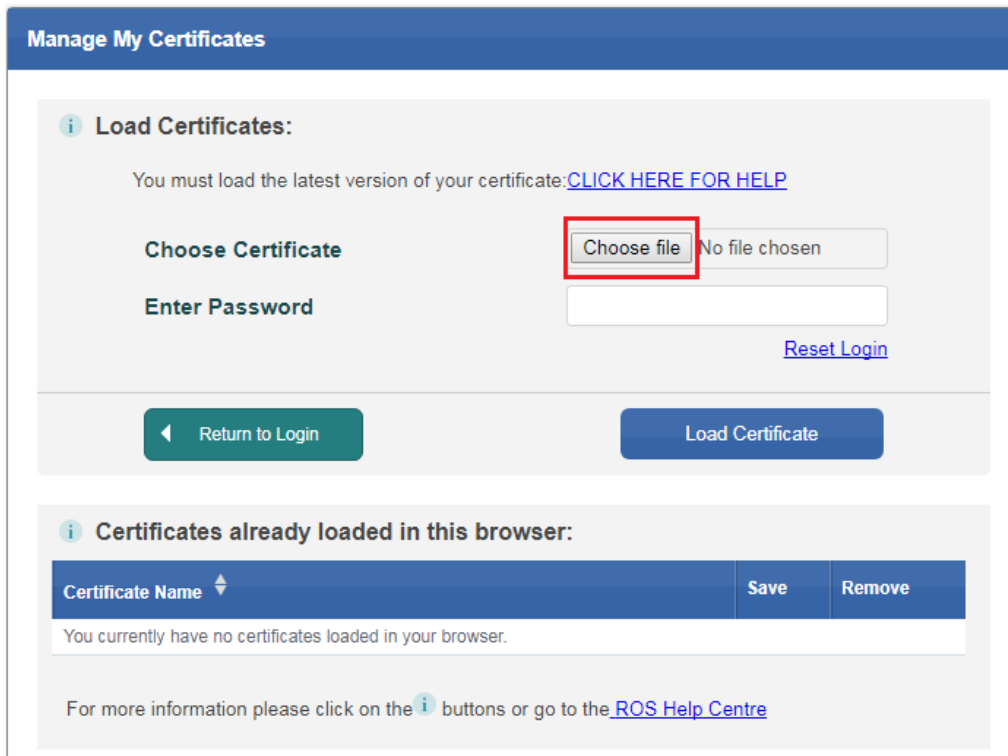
Manage My Certificates

i Load Certificates:

You must load the latest version of your certificate:CLICK HERE FOR HELP

Choose Certificate Choose file No file chosen

Enter Password

Reset Login

Return to Login

Load Certificate

i Certificates already loaded in this browser:

| Certificate Name | Save | Remove |
|---|---|---|
| You currently have no certificates loaded in your browser. | | |

For more information please click on the i buttons or go to the ROS Help Centre